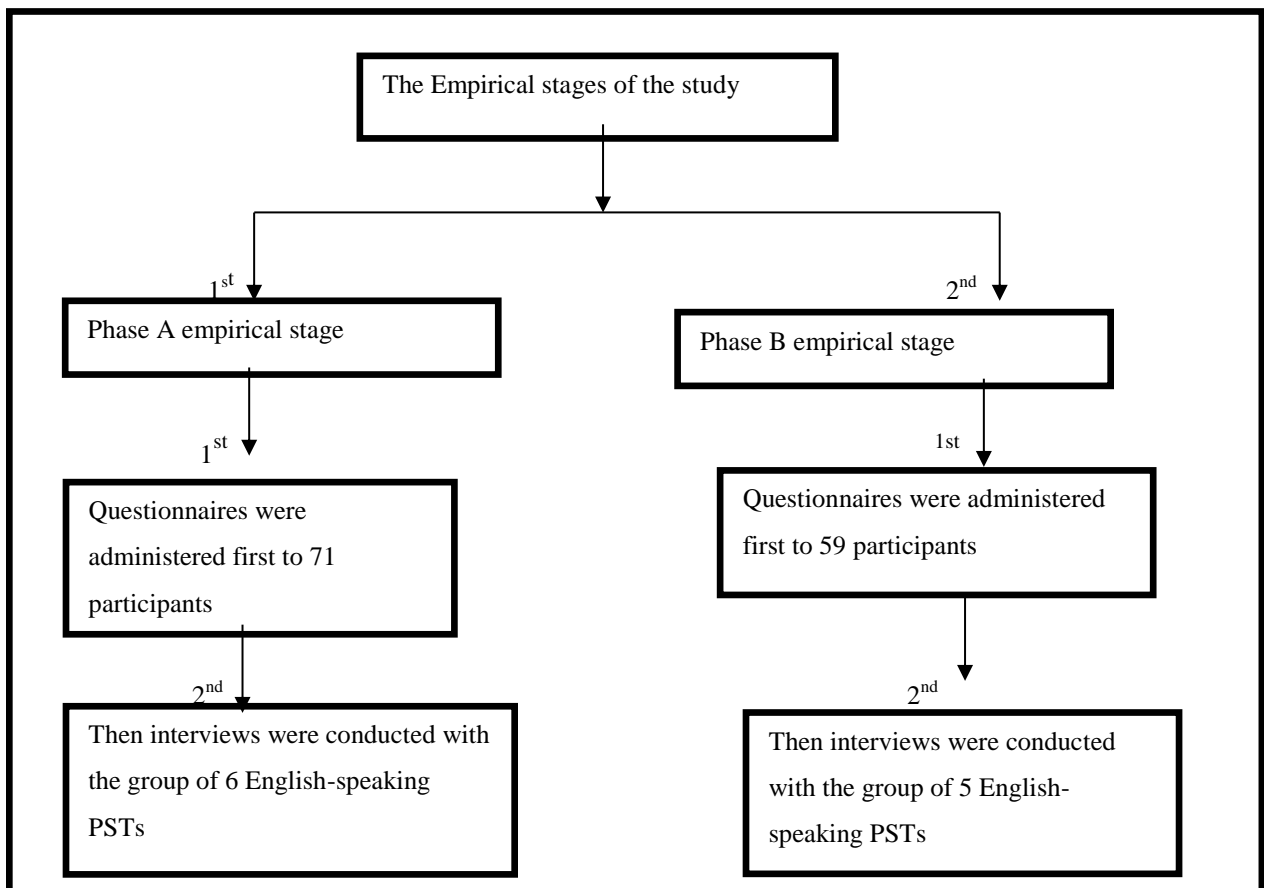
The Empirical stages of the study

$1^{st}$

Phase A empirical stage

$1^{st}$

Questionnaires were administered first to 71 participants

$2^{nd}$

Then interviews were conducted with the group of 6 English-speaking PSTs

$2^{nd}$

Phase B empirical stage

1st

Questionnaires were administered first to 59 participants

$2^{nd}$

Then interviews were conducted with the group of 5 English-speaking PSTs